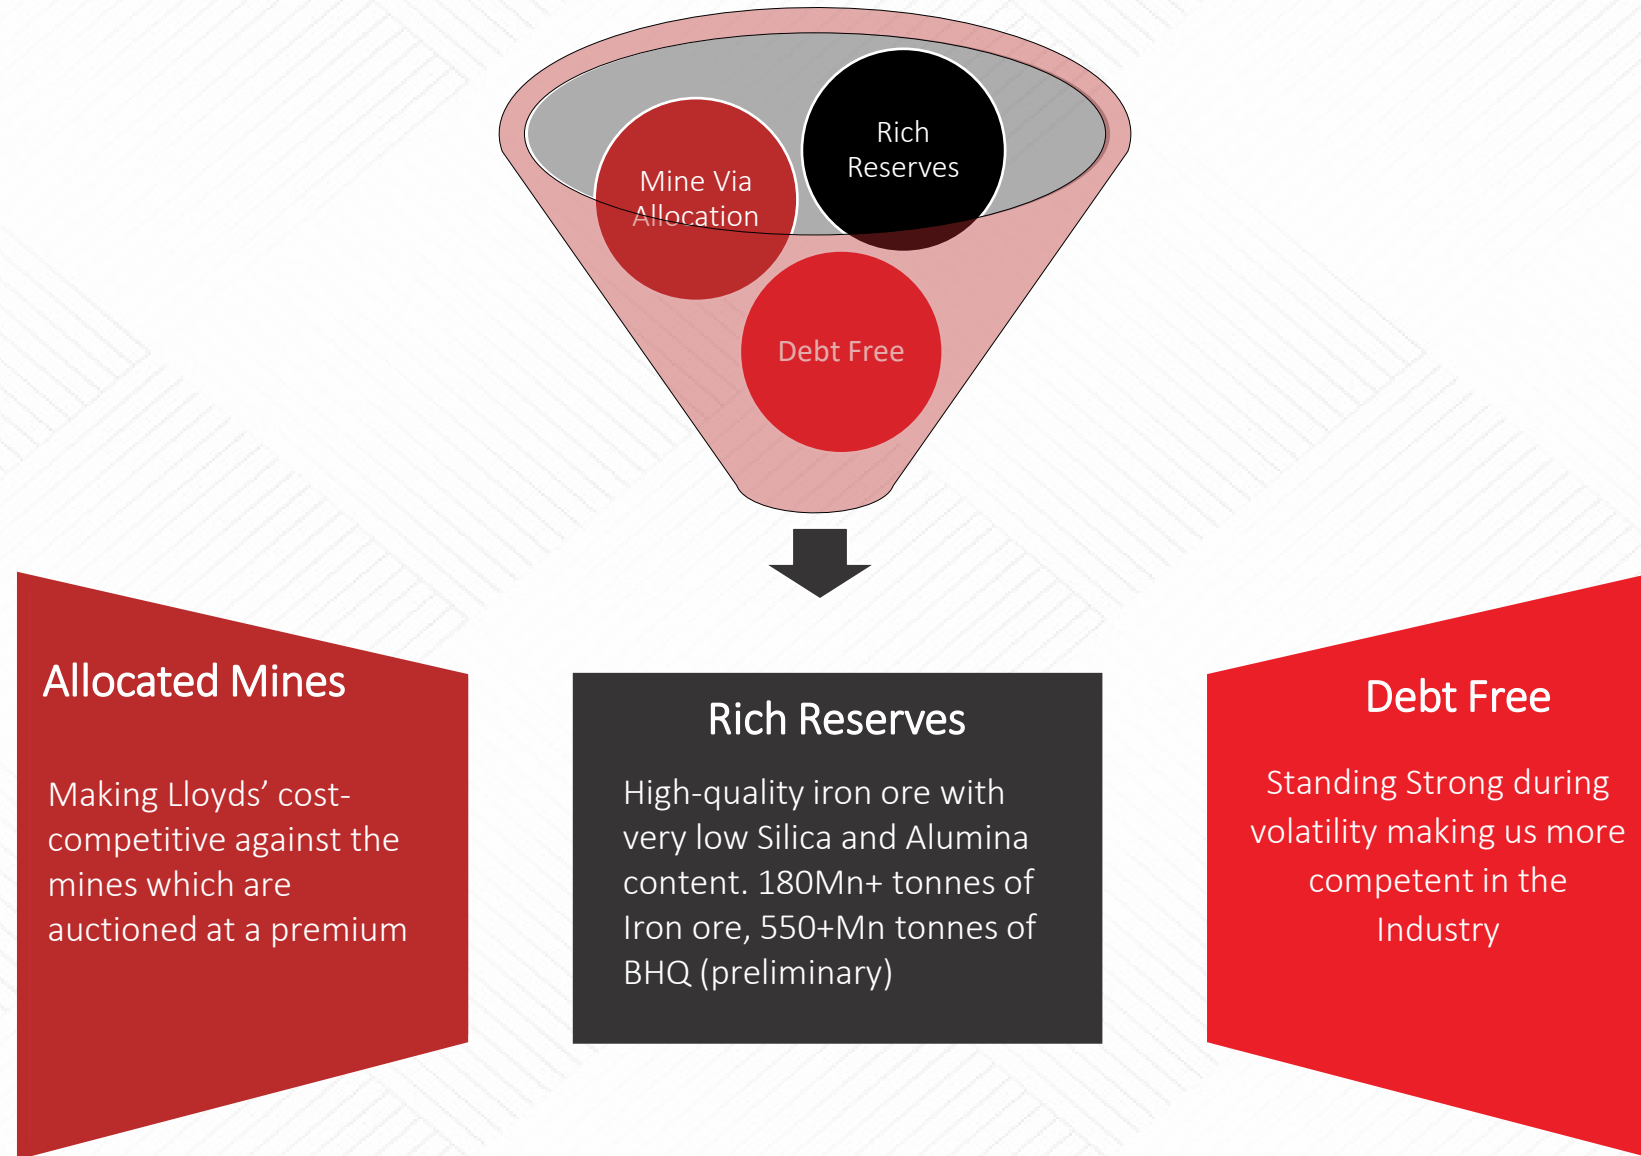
Mine Via Allocation

Rich Reserves

Debt Free

Allocated Mines

Making Lloyds' cost-competitive against the mines which are auctioned at a premium

Rich Reserves

High-quality iron ore with very low Silica and Alumina content. 180Mn+ tonnes of Iron ore, 550+Mn tonnes of BHQ (preliminary)

Debt Free

Standing Strong during volatility making us more competent in the Industry